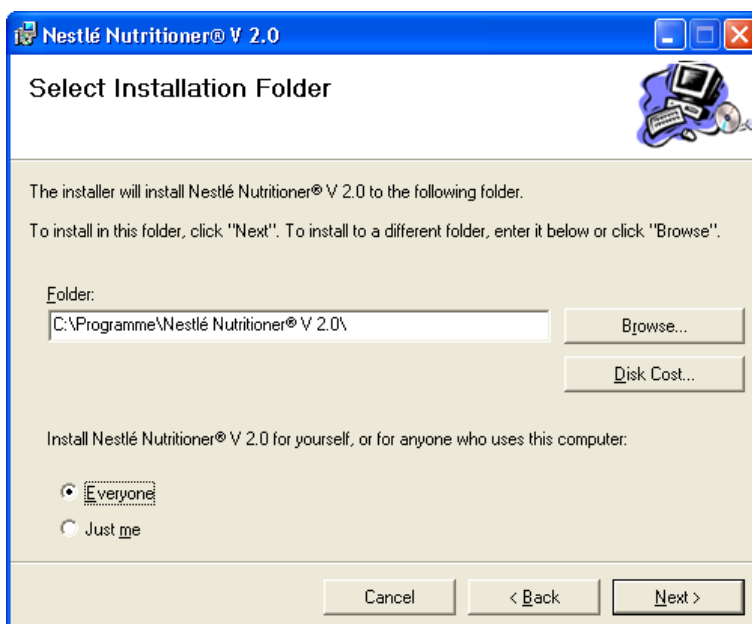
Nestlé Nutritioner® V 2.0

Select Installation Folder

The installer will install Nestlé Nutritioner® V 2.0 to the following folder.

To install in this folder, click "Next". To install to a different folder, enter it below or click "Browse".

Folder:

C:\Programme\Nestlé Nutritioner® V 2.0\

Browse...

Disk Cost...

Install Nestlé Nutritioner® V 2.0 for yourself, or for anyone who uses this computer:

Everyone

Just me

Cancel

< Back

Next >